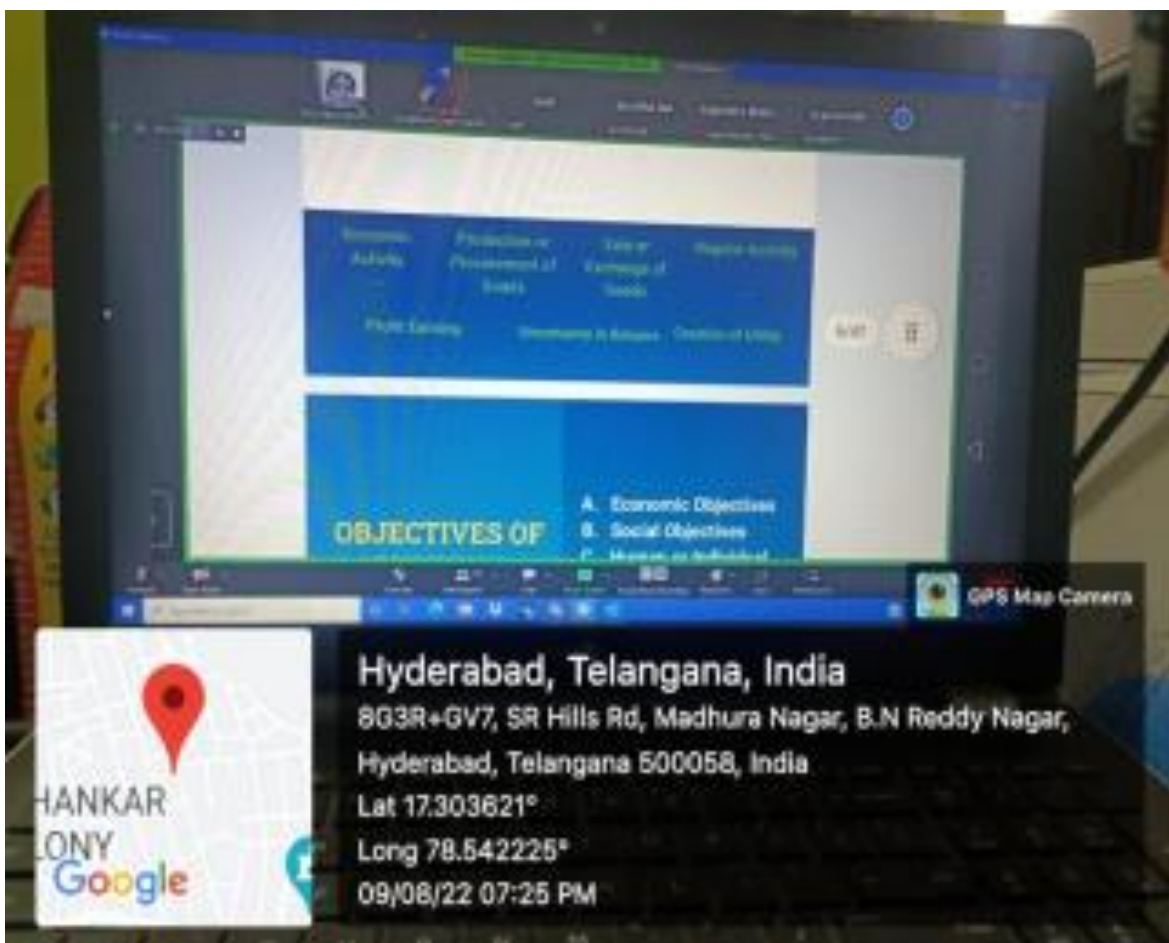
Economic Activity

Production or Procurement of Goods

Sale or Exchange of Goods

Regular Activity

Profit Earning

Uncertainty or Risk

Creation of Utility

OBJECTIVES OF

A. Economic Objectives
B. Social Objectives
C. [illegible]

GPS Map Camera

HANKAR
LONY
Google

Hyderabad, Telangana, India
8G3R+GV7, SR Hills Rd, Madhura Nagar, B.N Reddy Nagar, Hyderabad, Telangana 500058, India
Lat 17.303621°
Long 78.542225°
09/08/22 07:25 PM